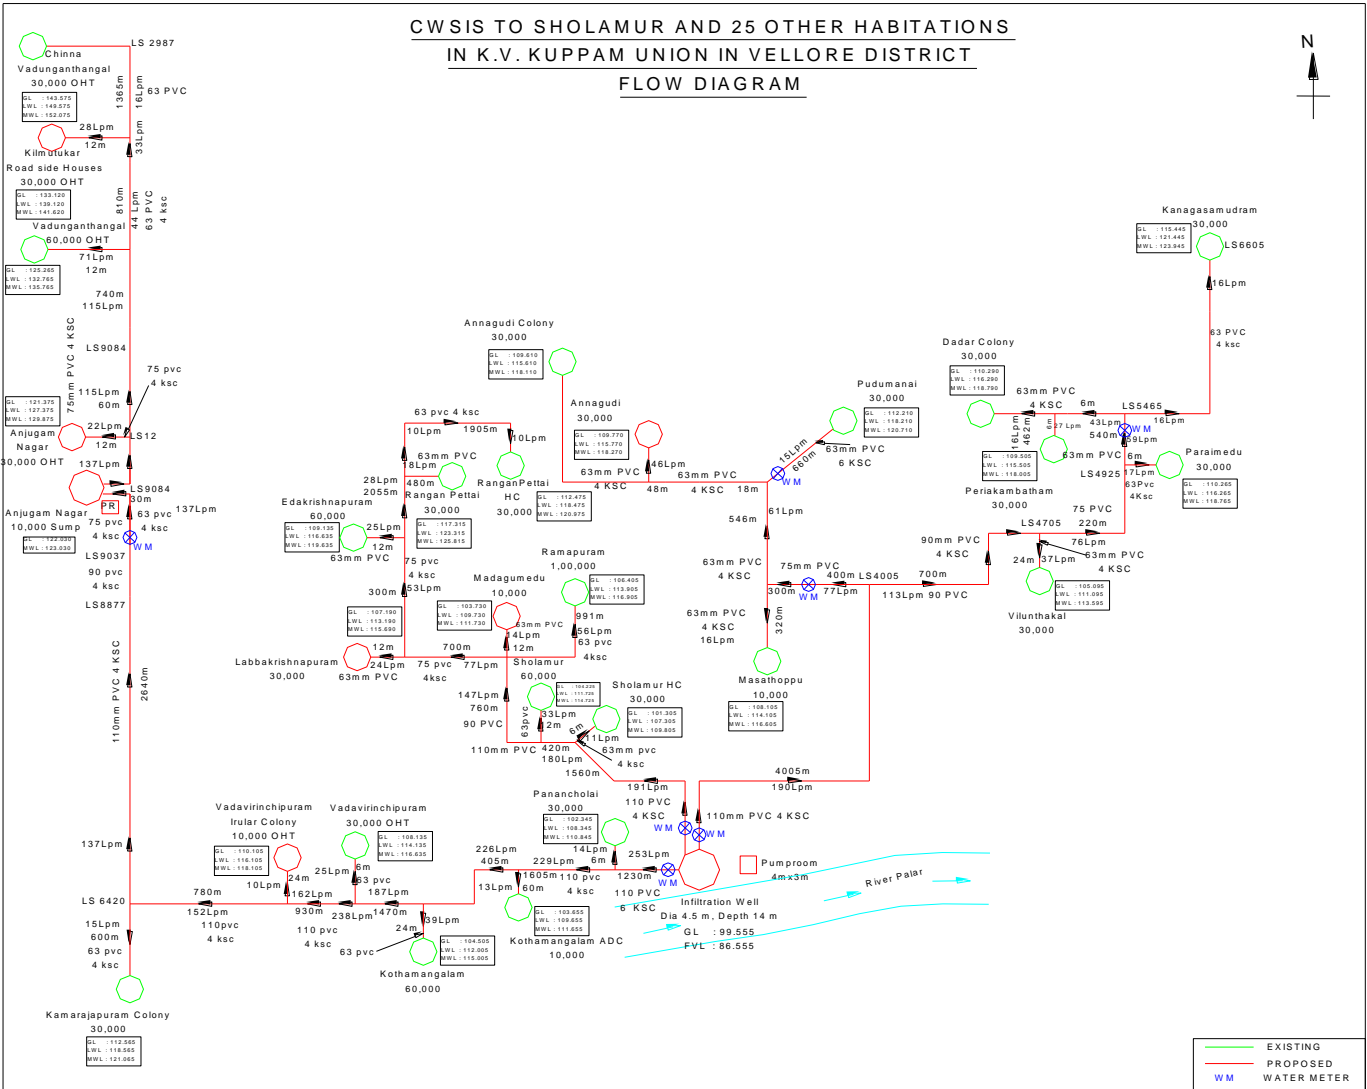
CWSIS TO SHOLAMUR AND 25 OTHER HABITATIONS
IN K.V. KUPPAM UNION IN VELLORE DISTRICT
FLOW DIAGRAM

N

Chinna Vadunganthangal 30,000 OHT
GL : 143.575
LWL : 149.575
MWL : 152.075
LS 2987
1365m
16Lpm
63 PVC
28Lpm
12m
33Lpm
Kilmutukar Road side Houses 30,000 OHT
GL : 133.120
LWL : 139.120
MWL : 141.620
810m
44 Lpm
63 PVC
4 ksc
Vadunganthangal 60,000 OHT
GL : 125.265
LWL : 132.765
MWL : 135.765
71Lpm
12m
740m
115Lpm
75mm PVC 4 KSC
LS9084
75 pvc
4 ksc
115Lpm
60m
GL : 121.375
LWL : 127.375
MWL : 129.875
22Lpm
12m
LS12
Anjugam Nagar 30,000 OHT
137Lpm
LS9084
30m
PR
137Lpm
Anjugam Nagar 10,000 Sump
GL : 122.030
MWL : 123.030
75 pvc
4 ksc
63 pvc
4 ksc
WM
LS9037
90 pvc
4 ksc
LS8877
110mm PVC 4 KSC
2640m
137Lpm
LS 6420
15Lpm
600m
63 pvc
4 ksc
Kamarajapuram Colony 30,000
GL : 112.565
LWL : 118.565
MWL : 121.065

Vadavirinchipuram Irular Colony 10,000 OHT
GL : 110.105
LWL : 116.105
MWL : 118.105
10Lpm
24m
Vadavirinchipuram 30,000 OHT
GL : 108.135
LWL : 114.135
MWL : 116.635
25Lpm
6m
63 pvc
780m
152Lpm
110 pvc
4 ksc
162Lpm
930m
110 pvc
4 ksc
238Lpm
187Lpm
1470m
39Lpm
24m
63 pvc
GL : 104.505
LWL : 112.005
MWL : 115.005
Kothamangalam 60,000
226Lpm
405m
13Lpm
1605m
60m
229Lpm
110 pvc
4 ksc
GL : 103.655
LWL : 109.655
MWL : 111.655
Kothamangalam ADC 10,000
Panancholai 30,000
GL : 102.345
LWL : 108.345
MWL : 110.845
14Lpm
6m
253Lpm
1230m
WM
110 PVC
6 KSC
Infiltration Well
Dia 4.5 m, Depth 14 m
GL : 99.555
FVL : 86.555
Pumproom
4m x 3m
River Palar

Annagudi Colony 30,000
GL : 109.610
LWL : 115.610
MWL : 118.110
Annagudi 30,000
GL : 109.770
LWL : 115.770
MWL : 118.270
63mm PVC
4 KSC
46Lpm
48m
63mm PVC
4 KSC
18m
GL : 112.475
LWL : 118.475
MWL : 120.975
63 pvc 4 ksc
10Lpm
1905m
10Lpm
RanganPettai HC 30,000
63mm PVC
18Lpm
480m
28Lpm
2055m
Rangan Pettai 30,000
GL : 117.315
LWL : 123.315
MWL : 125.815
Edakrishnapuram 60,000
GL : 109.135
LWL : 116.635
MWL : 119.635
25Lpm
12m
63mm PVC
75 pvc
4 ksc
53Lpm
300m
GL : 107.190
LWL : 113.190
MWL : 115.690
12m
24Lpm
Labbakrishnapuram 30,000
63mm PVC
75 pvc
4ksc
700m
77Lpm
Madagumedu 10,000
GL : 103.730
LWL : 109.730
MWL : 111.730
63mm PVC
14Lpm
12m
Ramapuram 1,00,000
GL : 106.405
LWL : 113.905
MWL : 116.905
991m
56Lpm
63 pvc
4ksc
Sholamur 60,000
GL : 104.220
LWL : 111.720
MWL : 114.720
147Lpm
760m
90 PVC
63pvc
33Lpm
12m
6m
11Lpm
63mm pvc
4 ksc
Sholamur HC 30,000
GL : 101.305
LWL : 107.305
MWL : 109.805
110mm PVC
420m
180Lpm
1560m
191Lpm
110 PVC
4 KSC
WM
110mm PVC 4 KSC
WM
4005m
190Lpm

Pudumanai 30,000
GL : 112.210
LWL : 118.210
MWL : 120.710
15Lpm
660m
63mm PVC
6 KSC
WM
546m
61Lpm
63mm PVC
4 KSC
75mm PVC
WM
300m
400m
77Lpm
LS4005
63mm PVC
4 KSC
16Lpm
320m
Masathoppu 10,000
GL : 108.105
LWL : 114.105
MWL : 116.605
700m
113Lpm 90 PVC
90mm PVC
4 KSC

Kanagasamudram 30,000
GL : 115.445
LWL : 121.445
MWL : 123.945
LS6605
16Lpm
63 PVC
4 ksc
Dadar Colony 30,000
GL : 110.290
LWL : 116.290
MWL : 118.790
63mm PVC
4 KSC
6m
LS5465
16Lpm
16Lpm
462m
6m
27 Lpm
43Lpm
540m
WM
59Lpm
GL : 109.505
LWL : 115.505
MWL : 118.005
63mm PVC
LS4925
6m
17Lpm
63Pvc
4Ksc
Paraimedu 30,000
GL : 110.265
LWL : 116.265
MWL : 118.765
Periakambatham 30,000
75 PVC
220m
LS4705
24m
37Lpm
76Lpm
63mm PVC
4 KSC
GL : 105.095
LWL : 111.095
MWL : 113.595
Vilunthakal 30,000

EXISTING
PROPOSED
WM WATER METER